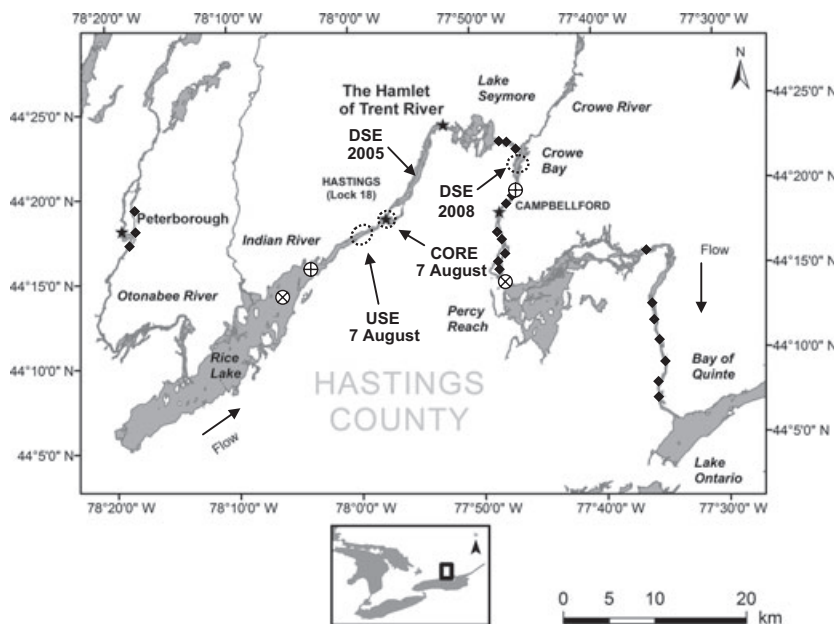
78°20'0" W 78°10'0" W 78°0'0" W 77°50'0" W 77°40'0" W 77°30'0" W

N

44°25'0" N
44°20'0" N
44°15'0" N
44°10'0" N
44°5'0" N

44°25'0" N
44°20'0" N
44°15'0" N
44°10'0" N
44°5'0" N

The Hamlet of Trent River

Lake Seymore

Crowe River

DSE 2005

Crowe Bay

HASTINGS (Lock 18)

DSE 2008

CAMPBELLFORD

Peterborough

Indian River

CORE 7 August

Flow

Otonabee River

USE 7 August

Percy Reach

Bay of Quinte

Rice Lake

HASTINGS COUNTY

Flow

Lake Ontario

78°20'0" W 78°10'0" W 78°0'0" W 77°50'0" W 77°40'0" W 77°30'0" W

0 5 10 20 km